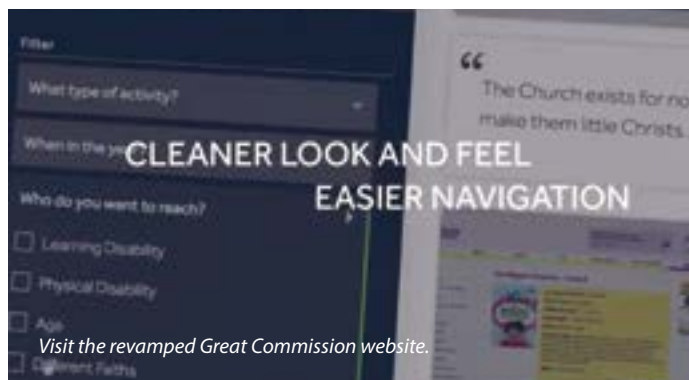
Filter

What type of activity?

When in the ye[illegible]

CLEANER LOOK AND FEEL
EASIER NAVIGATION

Who do you want to reach?

Learning Disability

Physical Disability

Age

Different Faiths

“

The Church exists for no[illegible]
make them little Christs.

Visit the revamped Great Commission website.